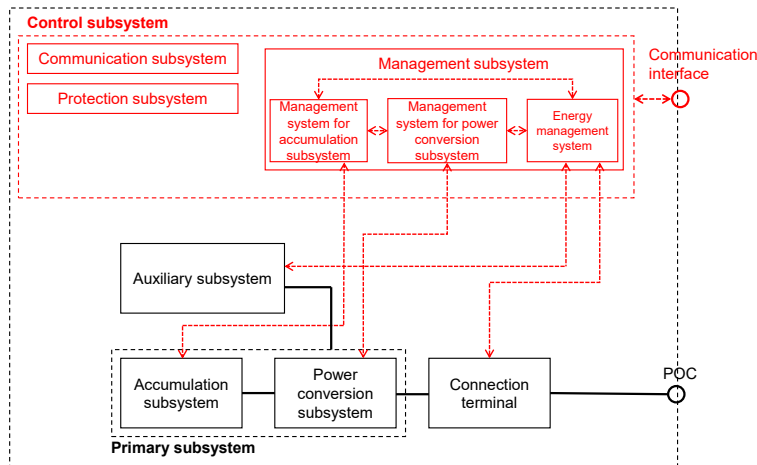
Control subsystem

Communication subsystem

Protection subsystem

Management subsystem

Management system for accumulation subsystem

Management system for power conversion subsystem

Energy management system

Communication interface

Auxiliary subsystem

Accumulation subsystem

Power conversion subsystem

Connection terminal

POC

Primary subsystem